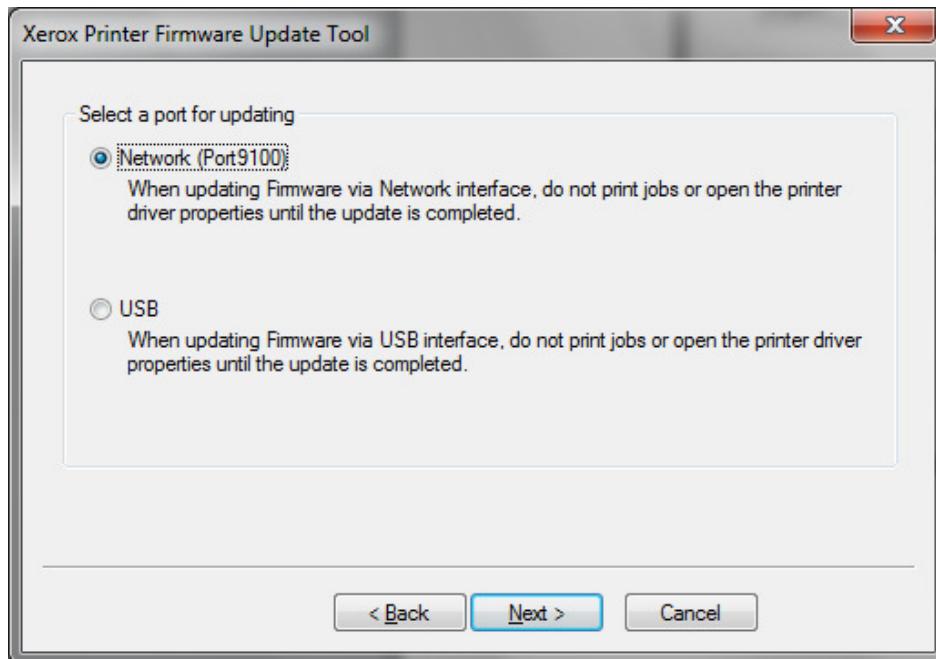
Xerox Printer Firmware Update Tool

Select a port for updating

Network (Port9100)

When updating Firmware via Network interface, do not print jobs or open the printer driver properties until the update is completed.

USB

When updating Firmware via USB interface, do not print jobs or open the printer driver properties until the update is completed.

< Back

Next >

Cancel